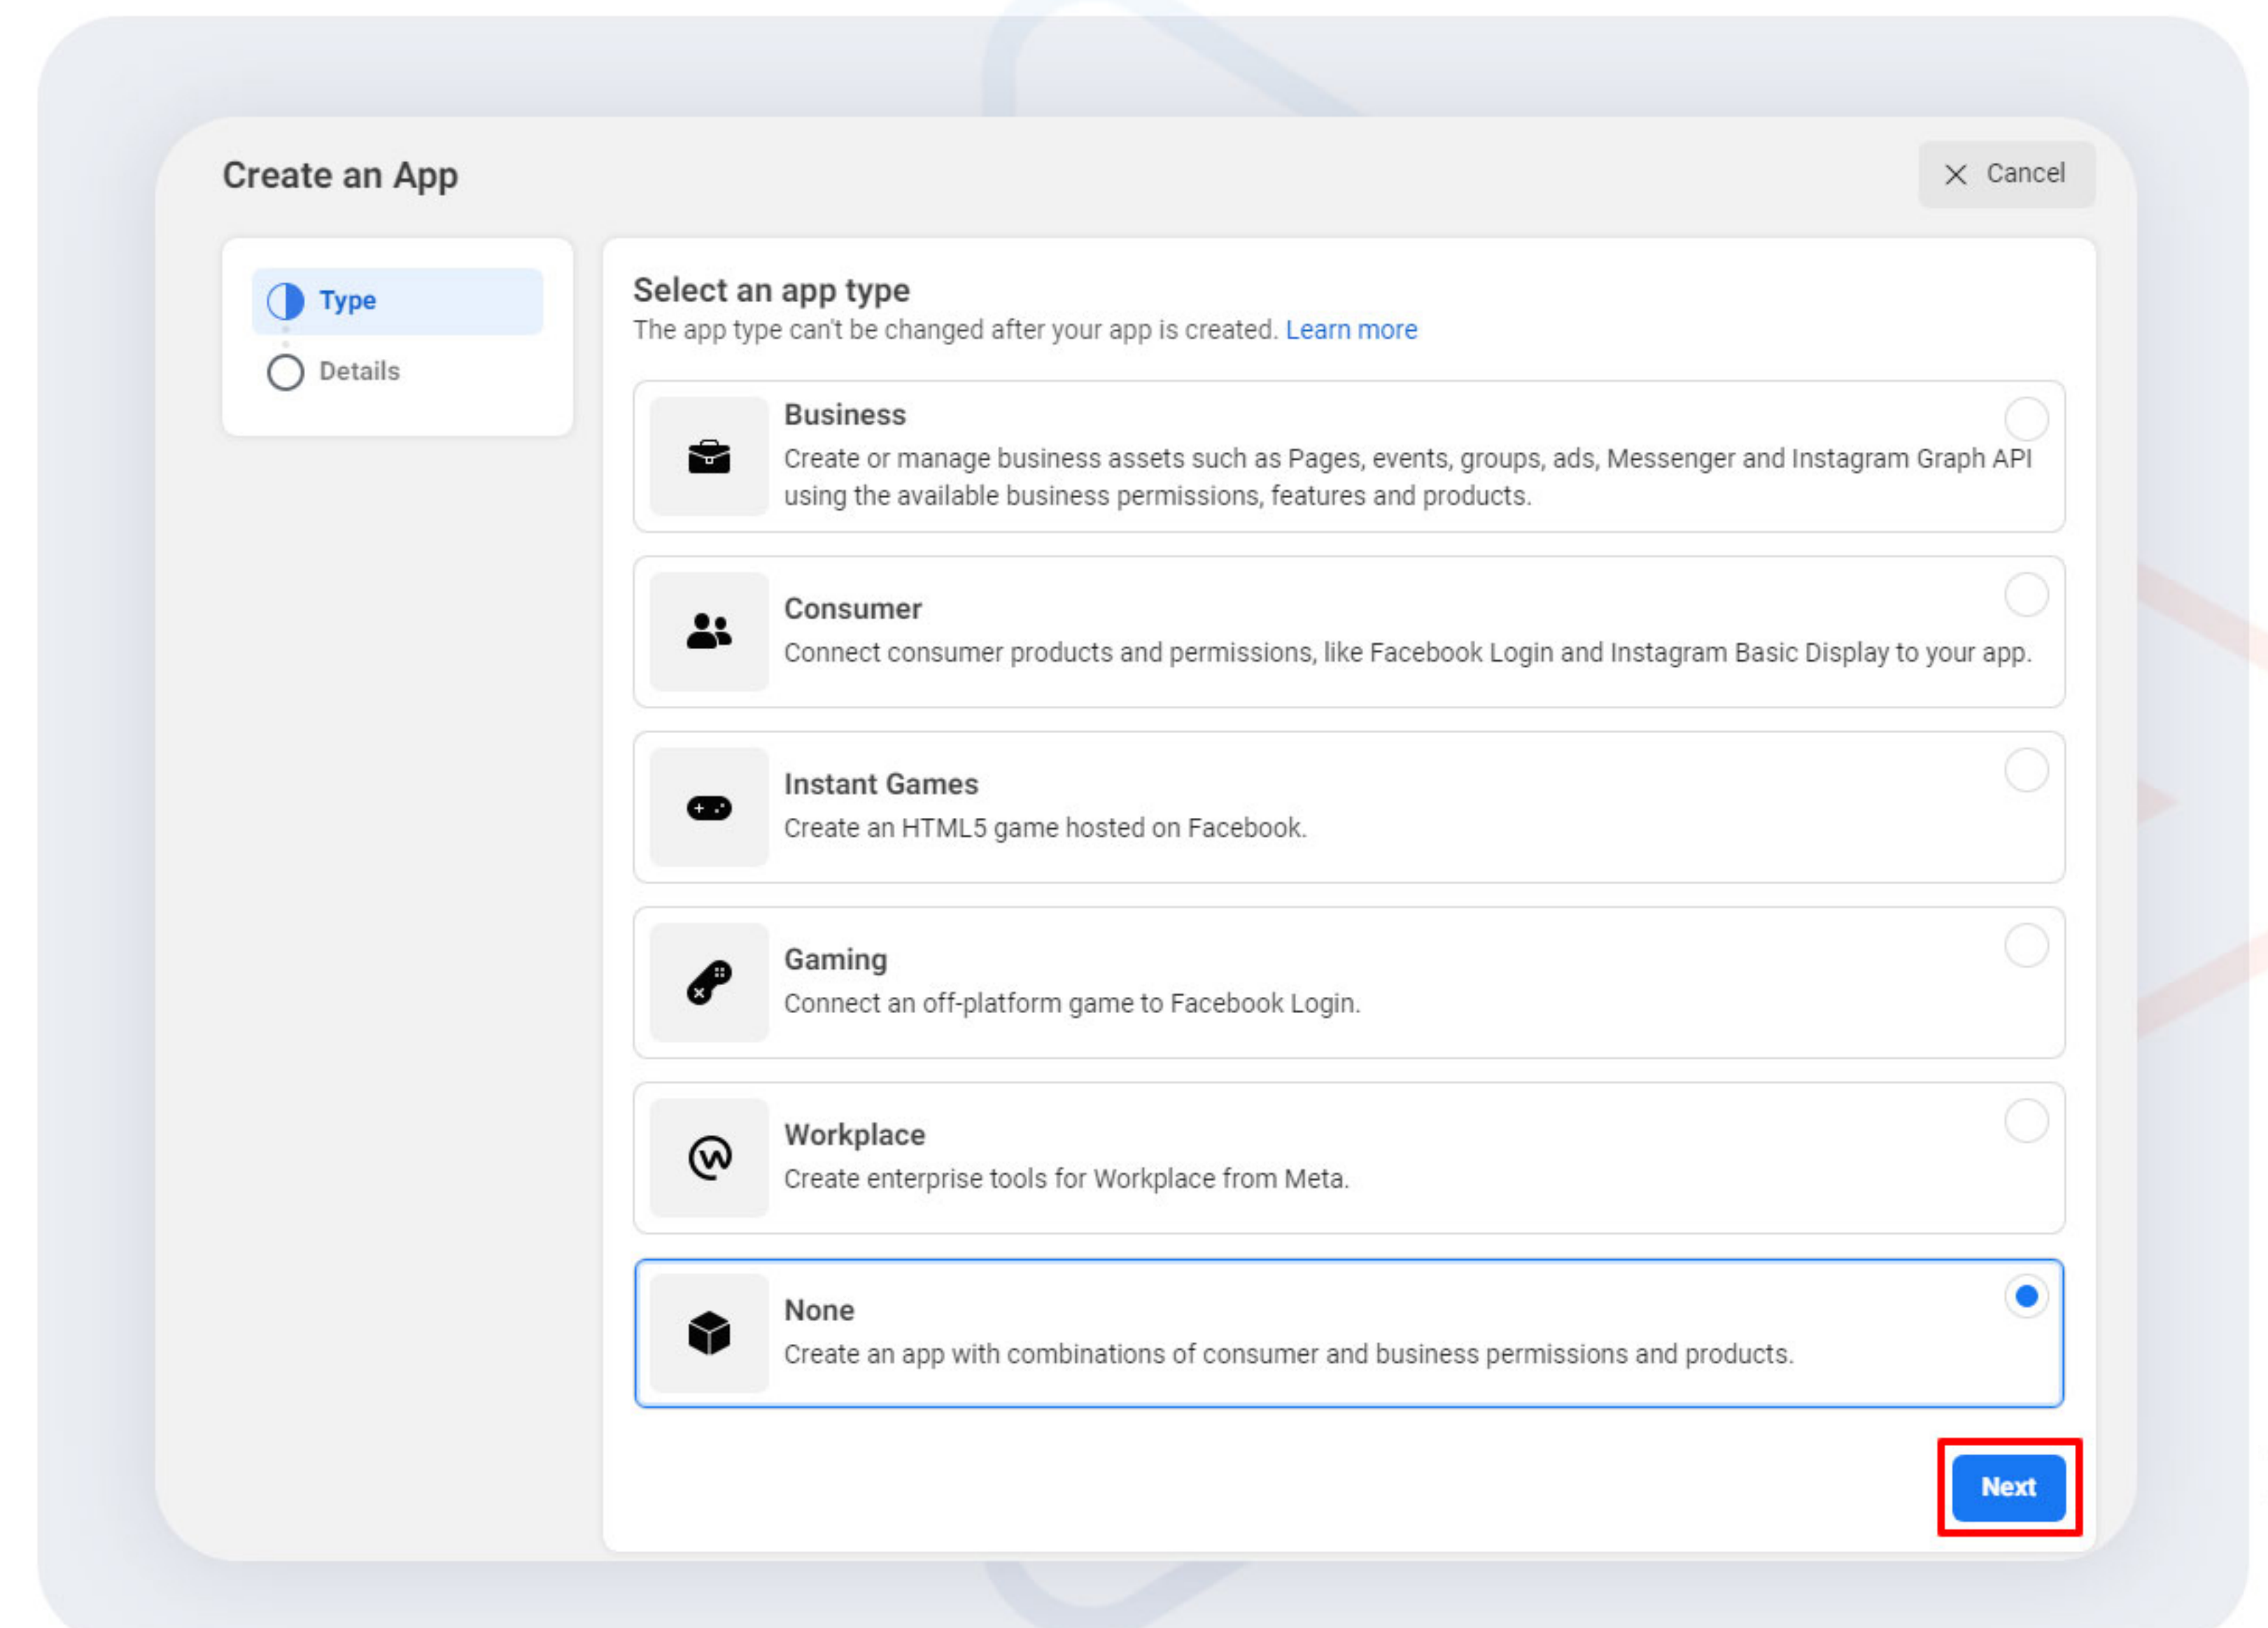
Create an App

Cancel

Type

Details

Select an app type

The app type can't be changed after your app is created. Learn more

Business

Create or manage business assets such as Pages, events, groups, ads, Messenger and Instagram Graph API using the available business permissions, features and products.

Consumer

Connect consumer products and permissions, like Facebook Login and Instagram Basic Display to your app.

Instant Games

Create an HTML5 game hosted on Facebook.

Gaming

Connect an off-platform game to Facebook Login.

Workplace

Create enterprise tools for Workplace from Meta.

None

Create an app with combinations of consumer and business permissions and products.

Next